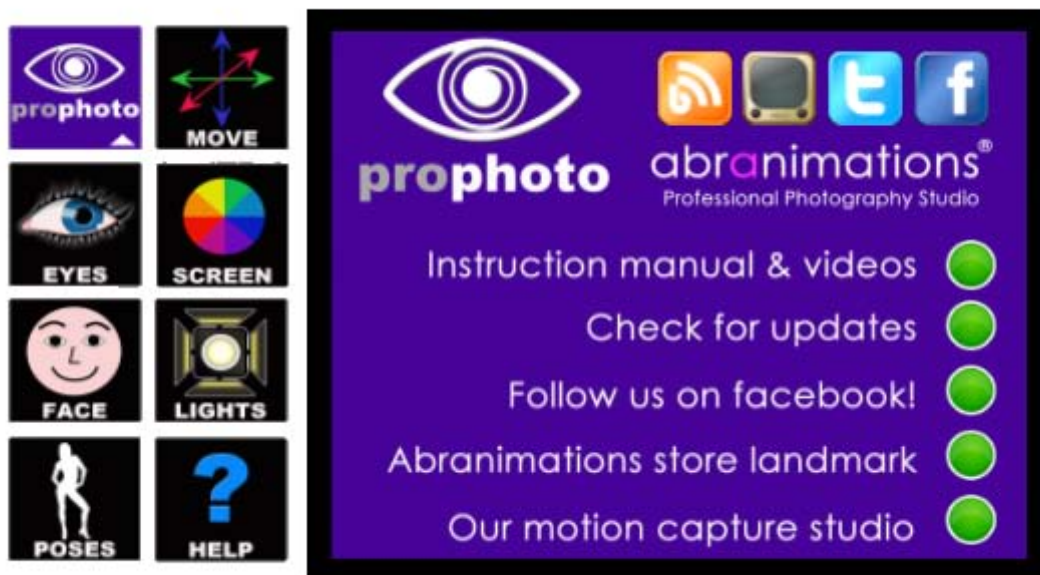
prophoto

MOVE

EYES

SCREEN

FACE

LIGHTS

POSES

?

HELP

prophoto

abranimations®
Professional Photography Studio

Instruction manual & videos

Check for updates

Follow us on facebook!

Abranimations store landmark

Our motion capture studio